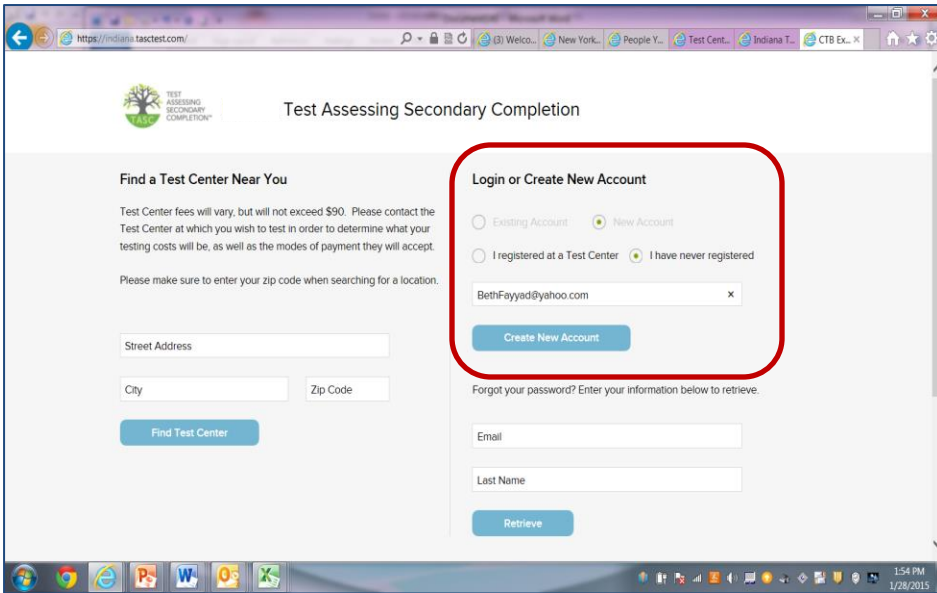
https://indiana.tasctest.com/

(3) Welco... New York... People Y... Test Cent... Indiana T... CTB Ex...

TEST ASSESSING SECONDARY COMPLETION

TASC

Test Assessing Secondary Completion

Find a Test Center Near You

Test Center fees will vary, but will not exceed $90. Please contact the Test Center at which you wish to test in order to determine what your testing costs will be, as well as the modes of payment they will accept.

Please make sure to enter your zip code when searching for a location.

Street Address

City

Zip Code

Find Test Center

Login or Create New Account

Existing Account

New Account

I registered at a Test Center

I have never registered

BethFayyad@yahoo.com

×

Create New Account

Forgot your password? Enter your information below to retrieve.

Email

Last Name

Retrieve

1:54 PM
1/28/2015